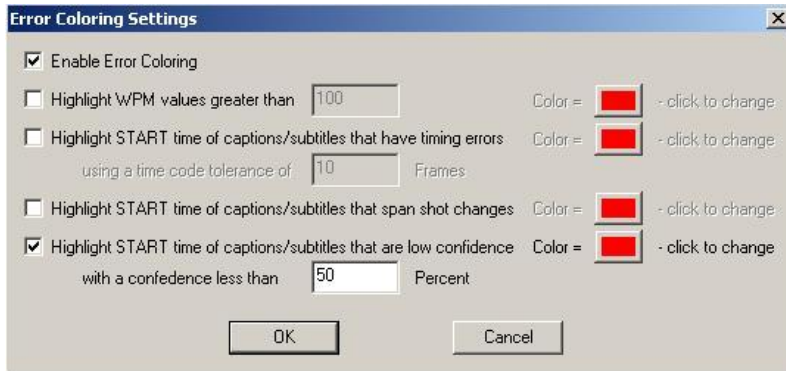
Error Coloring Settings

☑ Enable Error Coloring

☐ Highlight WPM values greater than 100 Color = - click to change

☐ Highlight START time of captions/subtitles that have timing errors Color = - click to change

using a time code tolerance of 10 Frames

☐ Highlight START time of captions/subtitles that span shot changes Color = - click to change

☑ Highlight START time of captions/subtitles that are low confidence Color = - click to change

with a confedence less than 50 Percent

OK Cancel